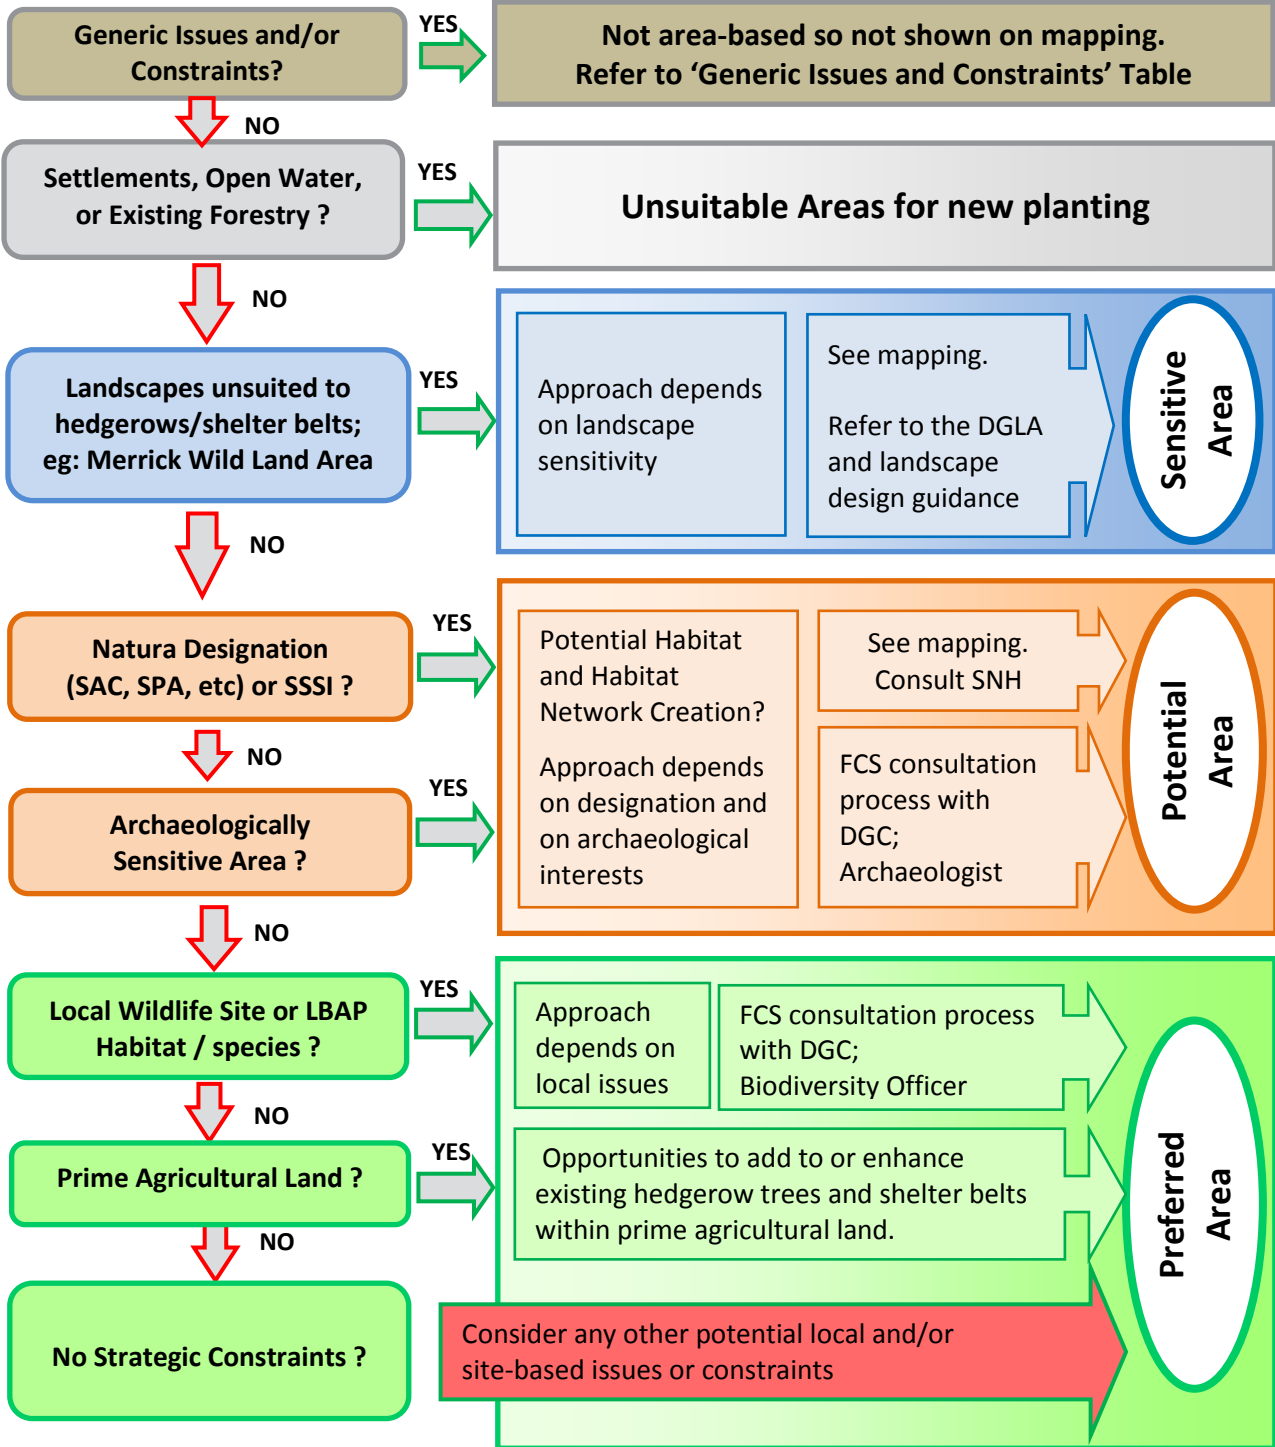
Generic Issues and/or Constraints?

YES

Not area-based so not shown on mapping. Refer to 'Generic Issues and Constraints' Table

NO

Settlements, Open Water, or Existing Forestry ?

YES

Unsuitable Areas for new planting

NO

Landscapes unsuited to hedgerows/shelter belts; eg: Merrick Wild Land Area

YES

Approach depends on landscape sensitivity

See mapping.

Refer to the DGLA and landscape design guidance

Sensitive Area

NO

Natura Designation (SAC, SPA, etc) or SSSI ?

YES

NO

Archaeologically Sensitive Area ?

YES

Potential Habitat and Habitat Network Creation?

Approach depends on designation and on archaeological interests

See mapping. Consult SNH

FCS consultation process with DGC; Archaeologist

Potential Area

NO

Local Wildlife Site or LBAP Habitat / species ?

YES

Approach depends on local issues

FCS consultation process with DGC; Biodiversity Officer

NO

Prime Agricultural Land ?

YES

Opportunities to add to or enhance existing hedgerow trees and shelter belts within prime agricultural land.

NO

No Strategic Constraints ?

Consider any other potential local and/or site-based issues or constraints

Preferred Area